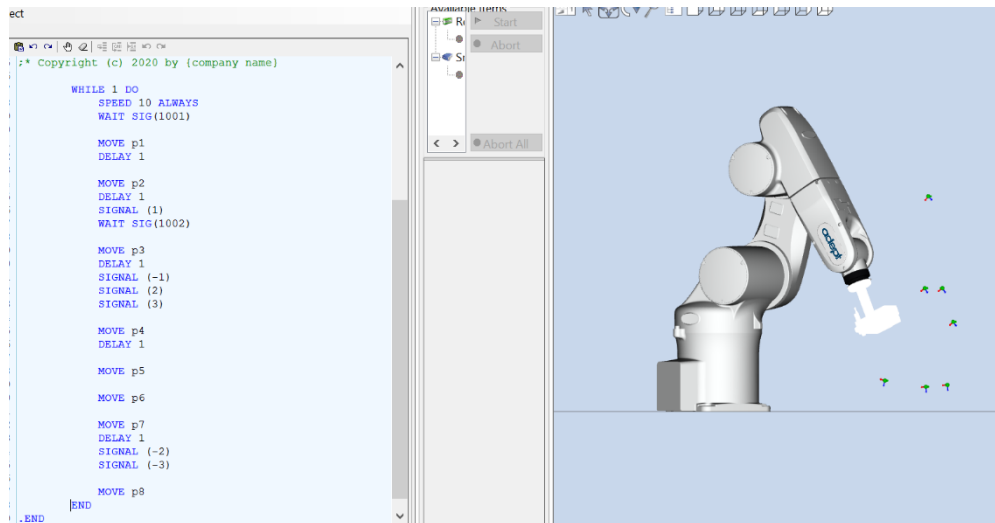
ect

;* Copyright (c) 2020 by {company name}

WHILE 1 DO
SPEED 10 ALWAYS
WAIT SIG(1001)

MOVE p1
DELAY 1

MOVE p2
DELAY 1
SIGNAL (1)
WAIT SIG(1002)

MOVE p3
DELAY 1
SIGNAL (-1)
SIGNAL (2)
SIGNAL (3)

MOVE p4
DELAY 1

MOVE p5

MOVE p6

MOVE p7
DELAY 1
SIGNAL (-2)
SIGNAL (-3)

MOVE p8
END
.END

Available Items
Re
Sr
Start
Abort
Abort All

adept